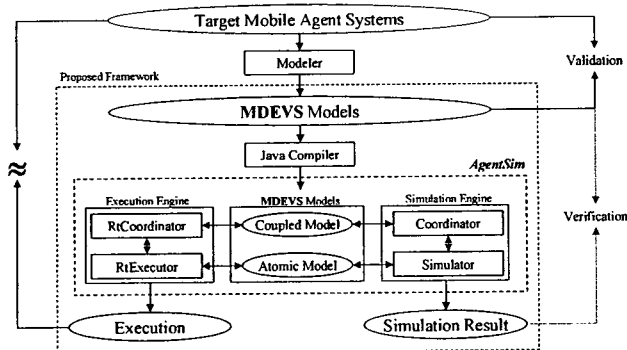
Target Mobile Agent Systems

Proposed Framework

Modeler

MDEVS Models

Java Compiler

AgentSim

Execution Engine

RtCoordinator

RtExecutor

MDEVS Models

Coupled Model

Atomic Model

Simulation Engine

Coordinator

Simulator

Execution

Simulation Result

Validation

Verification

$\approx$